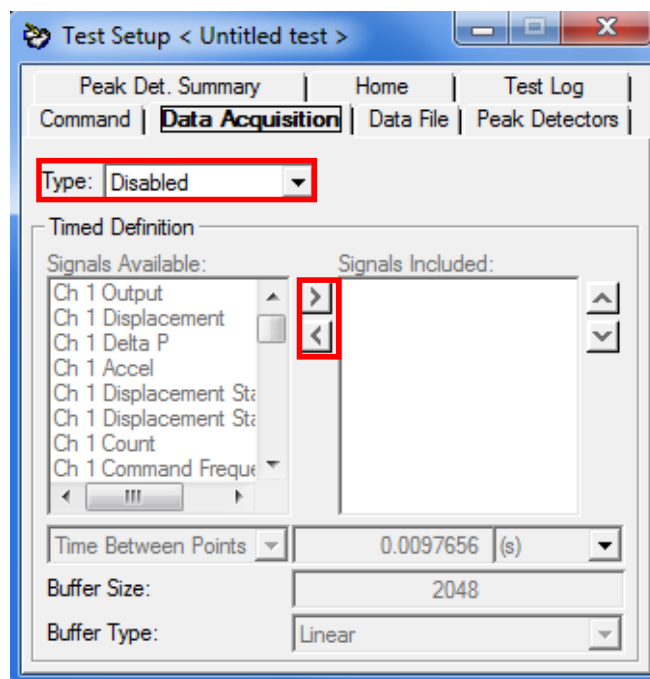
Test Setup < Untitled test >

Peak Det. Summary | Home | Test Log

Command | Data Acquisition | Data File | Peak Detectors

Type: Disabled

Timed Definition

Signals Available:

Ch 1 Output
Ch 1 Displacement
Ch 1 Delta P
Ch 1 Accel
Ch 1 Displacement Sta
Ch 1 Displacement Sta
Ch 1 Count
Ch 1 Command Freque

Signals Included:

>
<

Time Between Points 0.0097656 (s)

Buffer Size: 2048

Buffer Type: Linear